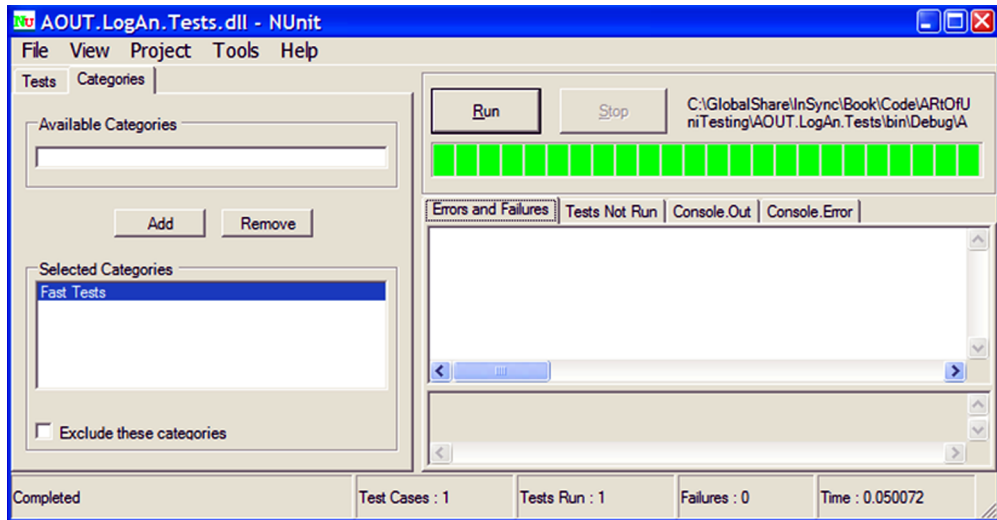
AOUT.LogAn.Tests.dll - NUnit

File View Project Tools Help

Tests Categories

Available Categories

Add Remove

Selected Categories

Fast Tests

Exclude these categories

Run Stop

C:\GlobalShare\InSync\Book\Code\ARtOfUniTesting\AOUT.LogAn.Tests\bin\Debug\A

Errors and Failures | Tests Not Run | Console.Out | Console.Error

Completed | Test Cases : 1 | Tests Run : 1 | Failures : 0 | Time : 0.050072